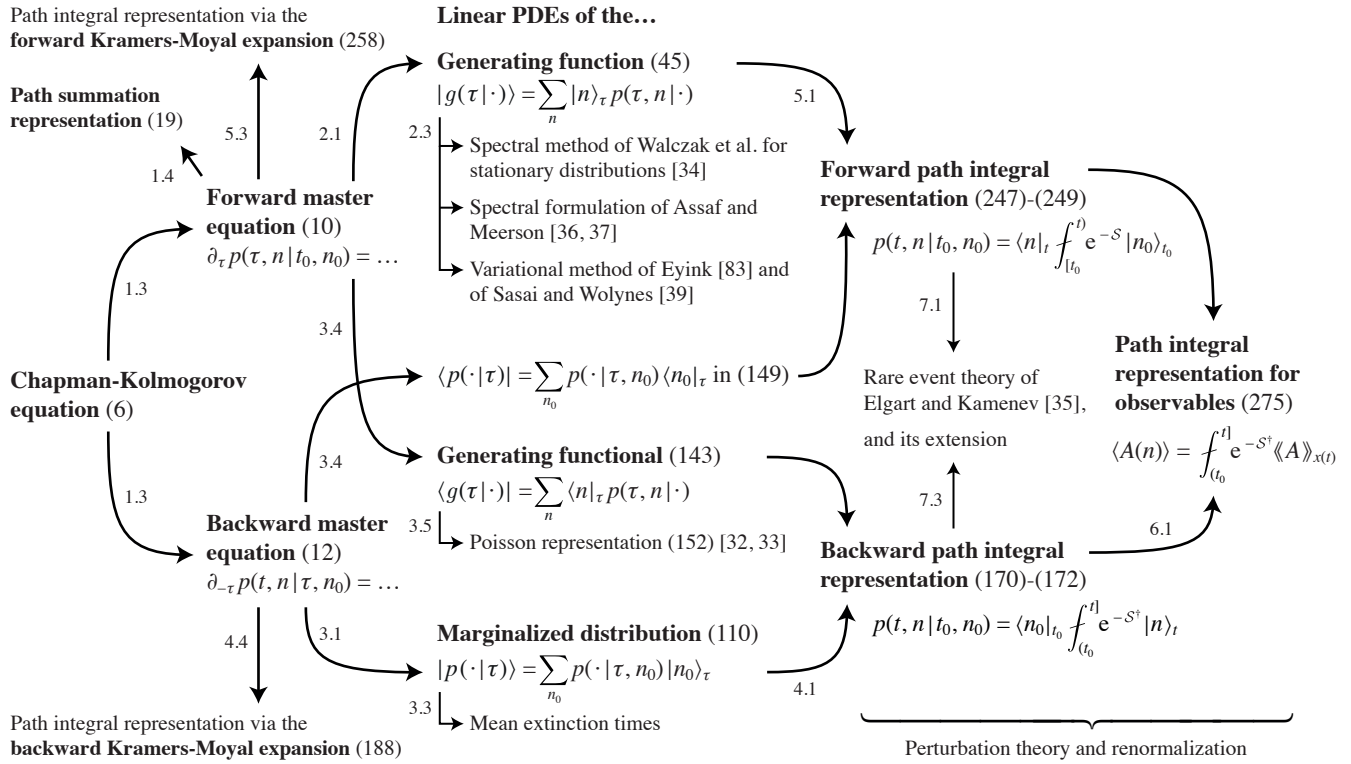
Path integral representation via the **forward Kramers-Moyal expansion** (258)

**Path summation representation** (19)

1.4

5.3

2.1

**Linear PDEs of the…**

**Generating function** (45)

$|g(\tau|\cdot)\rangle = \sum_n |n\rangle_\tau \, p(\tau, n|\cdot)$

2.3

Spectral method of Walczak et al. for stationary distributions [34]

Spectral formulation of Assaf and Meerson [36, 37]

Variational method of Eyink [83] and of Sasai and Wolynes [39]

5.1

**Forward path integral representation** (247)-(249)

$p(t, n|t_0, n_0) = \langle n|_t \int_{[t_0}^{t)} \mathrm{e}^{-\mathcal{S}} |n_0\rangle_{t_0}$

**Forward master equation** (10)

$\partial_\tau p(\tau, n|t_0, n_0) = \ldots$

1.3

3.4

7.1

Rare event theory of Elgart and Kamenev [35], and its extension

**Path integral representation for observables** (275)

$\langle A(n)\rangle = \int_{(t_0}^{t]} \mathrm{e}^{-\mathcal{S}^\dagger} \langle\!\langle A \rangle\!\rangle_{x(t)}$

**Chapman-Kolmogorov equation** (6)

$\langle p(\cdot|\tau)| = \sum_{n_0} p(\cdot|\tau, n_0)\langle n_0|_\tau$ in (149)

3.4

**Generating functional** (143)

$\langle g(\tau|\cdot)| = \sum_n \langle n|_\tau \, p(\tau, n|\cdot)$

3.5

Poisson representation (152) [32, 33]

1.3

**Backward master equation** (12)

$\partial_{-\tau} p(t, n|\tau, n_0) = \ldots$

7.3

6.1

**Backward path integral representation** (170)-(172)

$p(t, n|t_0, n_0) = \langle n_0|_{t_0} \int_{(t_0}^{t]} \mathrm{e}^{-\mathcal{S}^\dagger} |n\rangle_t$

4.4

3.1

**Marginalized distribution** (110)

$|p(\cdot|\tau)\rangle = \sum_{n_0} p(\cdot|\tau, n_0)|n_0\rangle_\tau$

4.1

3.3

Mean extinction times

Path integral representation via the **backward Kramers-Moyal expansion** (188)

Perturbation theory and renormalization